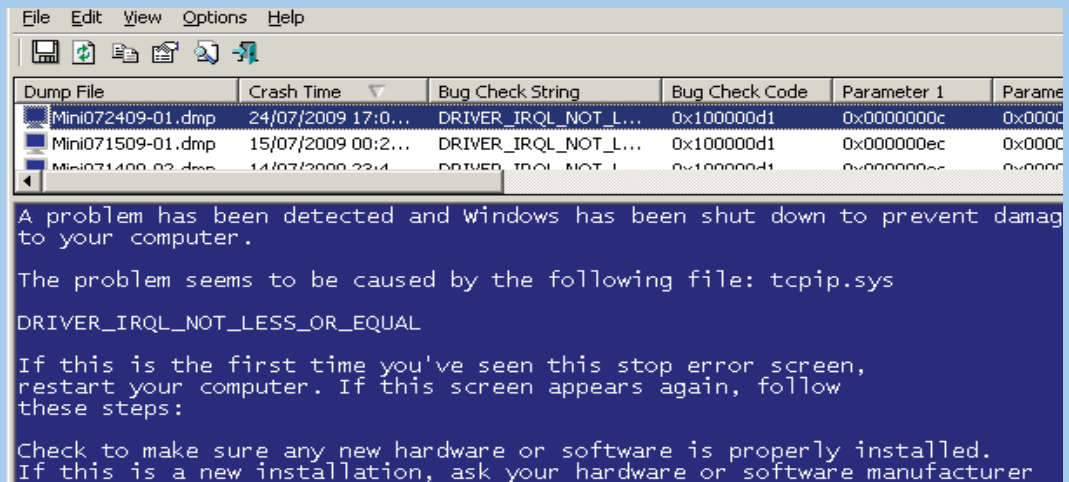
File Edit View Options Help

| Dump File | Crash Time | Bug Check String | Bug Check Code | Parameter 1 | Parame |
|---|---|---|---|---|---|
| Mini072409-01.dmp | 24/07/2009 17:0... | DRIVER_IRQL_NOT_L... | 0x100000d1 | 0x0000000c | 0x0000 |
| Mini071509-01.dmp | 15/07/2009 00:2... | DRIVER_IRQL_NOT_L... | 0x100000d1 | 0x000000ec | 0x0000 |
| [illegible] | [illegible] | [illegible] | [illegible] | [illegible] | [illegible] |

A problem has been detected and Windows has been shut down to prevent damag to your computer.

The problem seems to be caused by the following file: tcpip.sys

DRIVER_IRQL_NOT_LESS_OR_EQUAL

If this is the first time you've seen this stop error screen, restart your computer. If this screen appears again, follow these steps:

Check to make sure any new hardware or software is properly installed. If this is a new installation, ask your hardware or software manufacturer